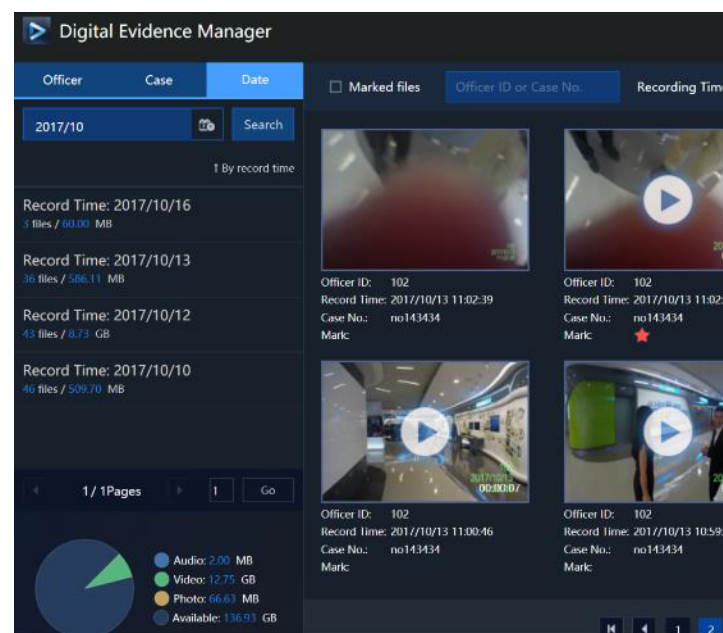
Digital Evidence Manager

Officer Case Date

2017/10

Search

↕ By record time

Record Time: 2017/10/16
3 files / 60.00 MB

Record Time: 2017/10/13
36 files / 586.11 MB

Record Time: 2017/10/12
43 files / 8.73 GB

Record Time: 2017/10/10
46 files / 509.70 MB

1 / 1Pages 1 Go

Audio: 2.00 MB
Video: 12.75 GB
Photo: 66.63 MB
Available: 136.93 GB

Marked files

Officer ID or Case No.

Recording Tim

Officer ID: 102
Record Time: 2017/10/13 11:02:39
Case No.: no143434
Mark:

Officer ID: 102
Record Time: 2017/10/13 11:02
Case No.: no143434
Mark:

2017/10/13
00:00:07

Officer ID: 102
Record Time: 2017/10/13 11:00:46
Case No.: no143434
Mark:

Officer ID: 102
Record Time: 2017/10/13 10:59
Case No.: no143434
Mark:

1 2